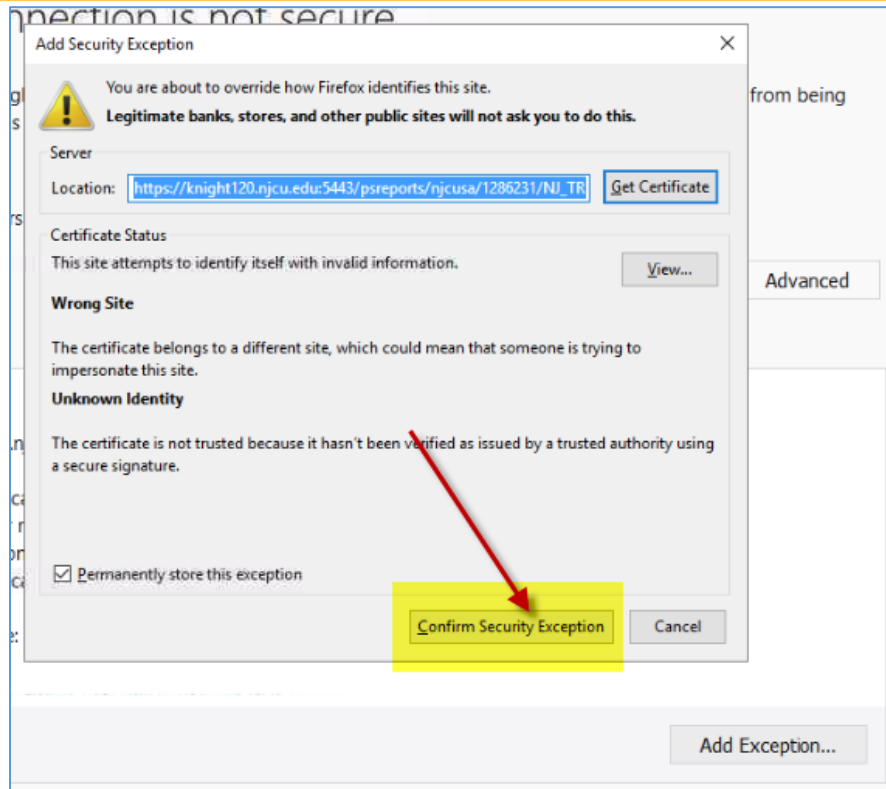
nnection is not secure

Add Security Exception

You are about to override how Firefox identifies this site.

Legitimate banks, stores, and other public sites will not ask you to do this.

Server

Location: https://knight120.njcu.edu:5443/psreports/njcusa/1286231/NJ_TR

Get Certificate

Certificate Status

This site attempts to identify itself with invalid information.

View...

Wrong Site

The certificate belongs to a different site, which could mean that someone is trying to impersonate this site.

Unknown Identity

The certificate is not trusted because it hasn't been verified as issued by a trusted authority using a secure signature.

Permanently store this exception

Confirm Security Exception

Cancel

from being

Advanced

Add Exception...